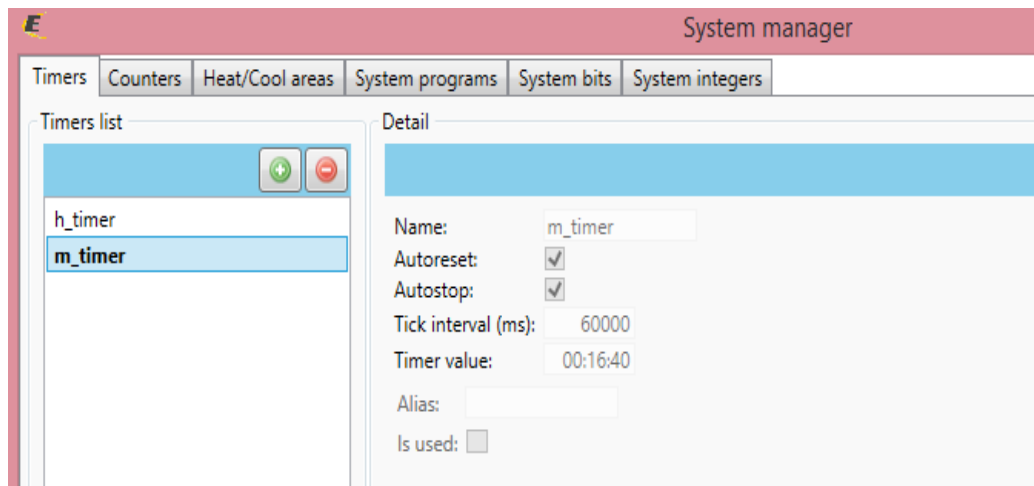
E

System manager

Timers | Counters | Heat/Cool areas | System programs | System bits | System integers

Timers list

h_timer
m_timer

Detail

Name: m_timer
Autoreset: ✓
Autostop: ✓
Tick interval (ms): 60000
Timer value: 00:16:40
Alias:
Is used: